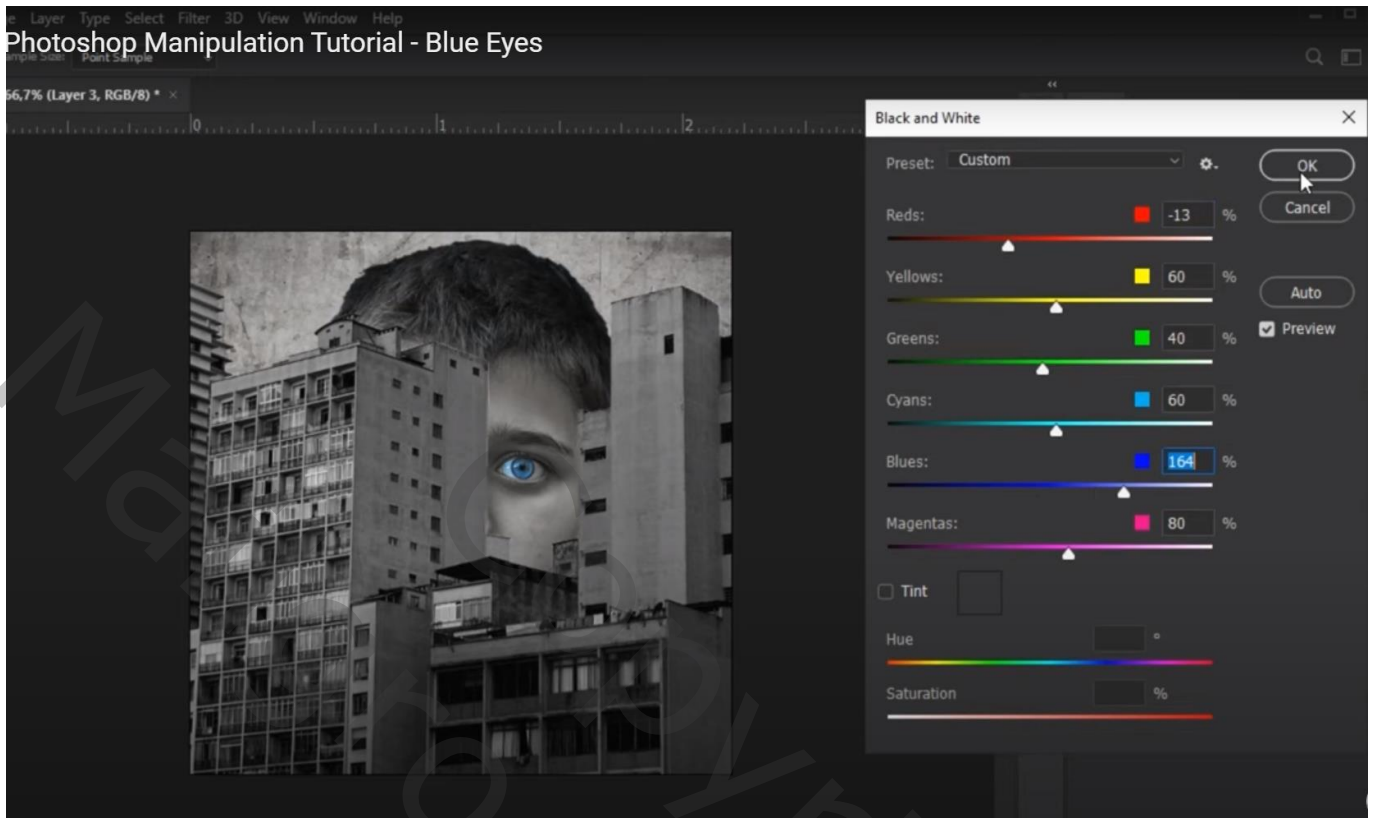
e Layer Type Select Filter 3D View Window Help
Photoshop Manipulation Tutorial - Blue Eyes
mple Size: Point Sample
66,7% (Layer 3, RGB/8) * ×
0 1 2
Black and White ×
Preset: Custom
OK
Cancel
Reds: -13 %
Yellows: 60 %
Auto
Preview
Greens: 40 %
Cyans: 60 %
Blues: 164 %
Magentas: 80 %
Tint
Hue °
Saturation %